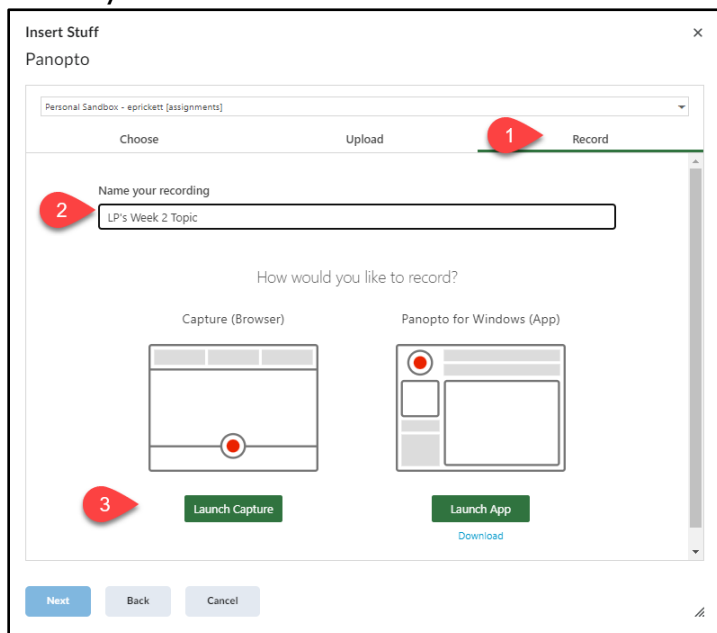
Insert Stuff

×

Panopto

Personal Sandbox - eprickett [assignments]

Choose

Upload

1

Record

2

Name your recording

LP's Week 2 Topic

How would you like to record?

Capture (Browser)

Panopto for Windows (App)

3

Launch Capture

Launch App

Download

Next

Back

Cancel